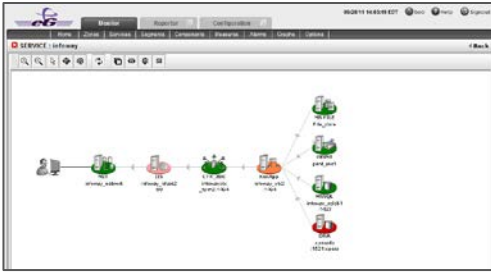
eG

Monitor | Reporter | Configuration

05/20/11 14:03:09 EDT | Tools | Help | Signout

Home | Zones | Services | Segments | Components | Measures | Alarms | Graphs | Options

SERVICE : infoway

Back

WEB
infoway_indiweb

DIS
infoway_vhost20
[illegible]

CTX_APP
infoway_ctx
_sync2:1494

WebApp
infoway_ctx2
:1494

WEB FILE
file_store

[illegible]
print_port

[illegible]
infoway_adsk1
:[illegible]

ORA
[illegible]
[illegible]